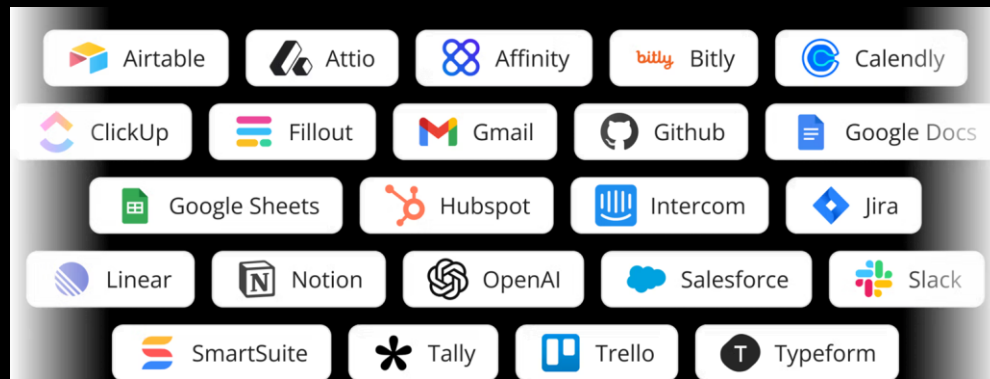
Airtable Attio Affinity bitly Bitly Calendly

ClickUp Fillout Gmail Github Google Docs

Google Sheets Hubspot Intercom Jira

Linear N Notion OpenAI Salesforce Slack

SmartSuite Tally Trello T Typeform